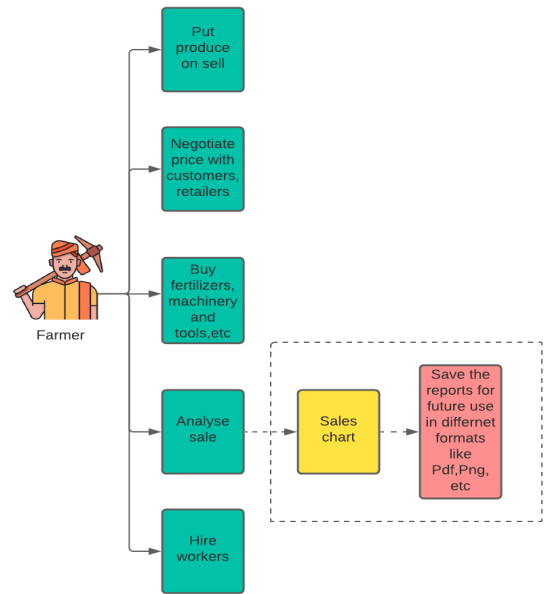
Farmer

Put produce on sell

Negotiate price with customers, retailers

Buy fertilizers, machinery and tools,etc

Analyse sale

Sales chart

Save the reports for future use in differnet formats like Pdf,Png, etc

Hire workers